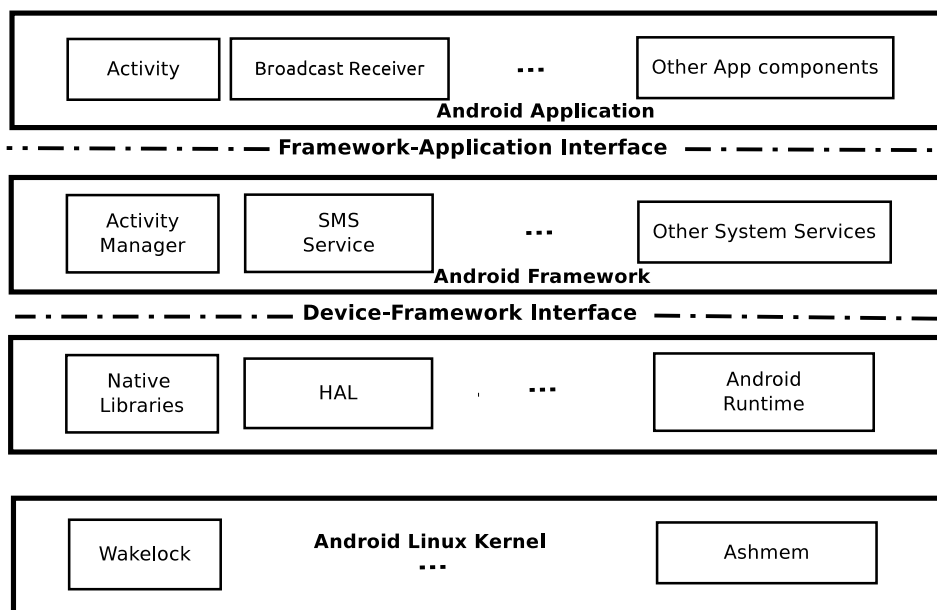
Activity

Broadcast Receiver

...

Other App components

Android Application

Framework-Application Interface

Activity Manager

SMS Service

...

Other System Services

Android Framework

Device-Framework Interface

Native Libraries

HAL

...

Android Runtime

Wakelock

Android Linux Kernel

...

Ashmem